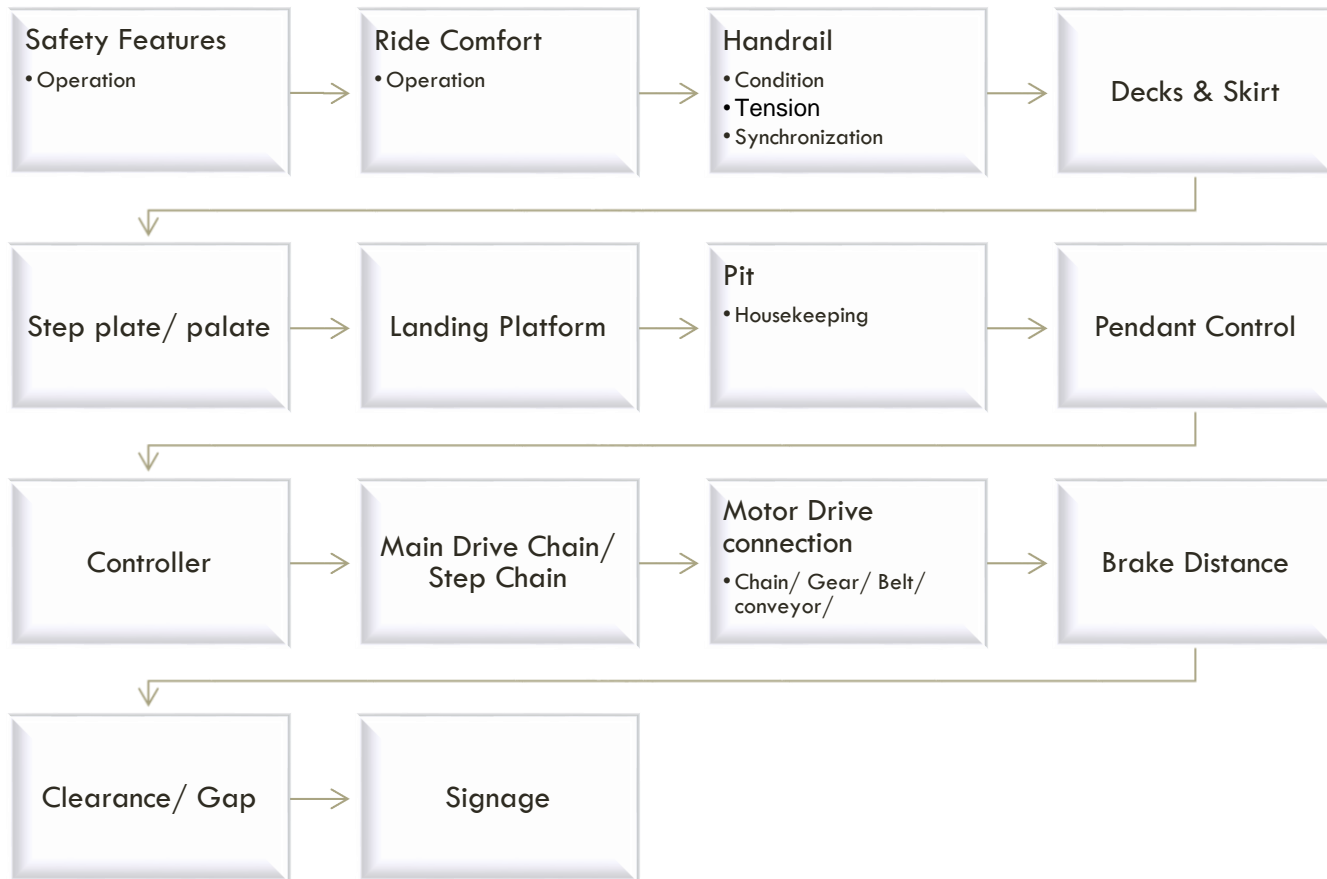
Safety Features
• Operation

Ride Comfort
• Operation

Handrail
• Condition
• Tension
• Synchronization

Decks & Skirt

Step plate/ palate

Landing Platform

Pit
• Housekeeping

Pendant Control

Controller

Main Drive Chain/ Step Chain

Motor Drive connection
• Chain/ Gear/ Belt/ conveyor/

Brake Distance

Clearance/ Gap

Signage